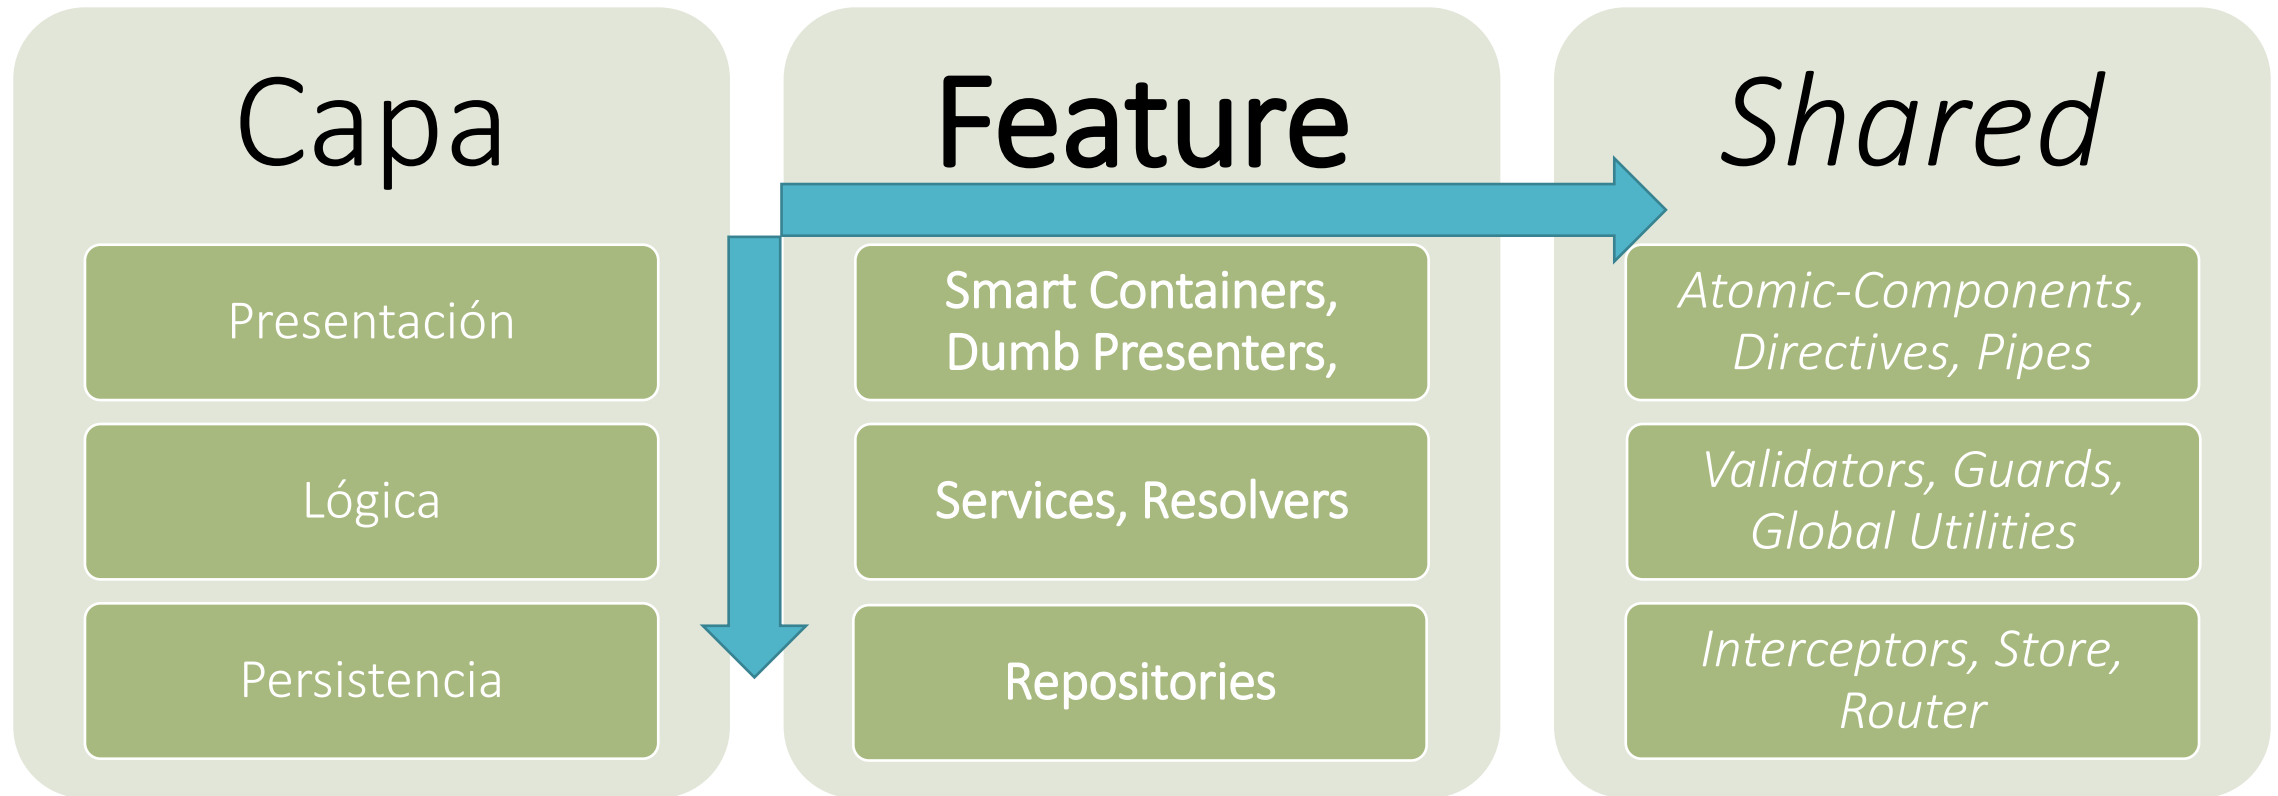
Capa

Presentación

Lógica

Persistencia

Feature

Smart Containers, Dumb Presenters,

Services, Resolvers

Repositories

Shared

Atomic-Components, Directives, Pipes

Validators, Guards, Global Utilities

Interceptors, Store, Router